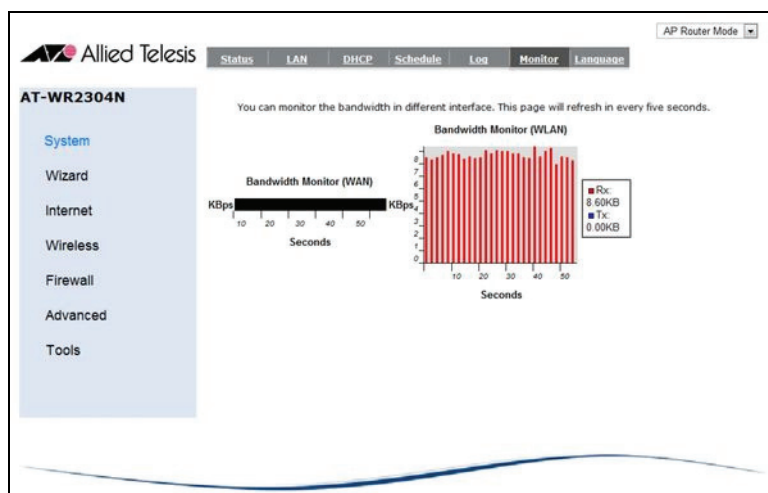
AP Router Mode

Allied Telesis

Status | LAN | DHCP | Schedule | Log | Monitor | Language

AT-WR2304N

System

Wizard

Internet

Wireless

Firewall

Advanced

Tools

You can monitor the bandwidth in different interface. This page will refresh in every five seconds.

Bandwidth Monitor (WAN)

KBps KBps

10 20 30 40 50

Seconds

Bandwidth Monitor (WLAN)

8 7 6 5 4 3 2 1 0

10 20 30 40 50

Seconds

Rx:
8.60KB
Tx:
0.00KB